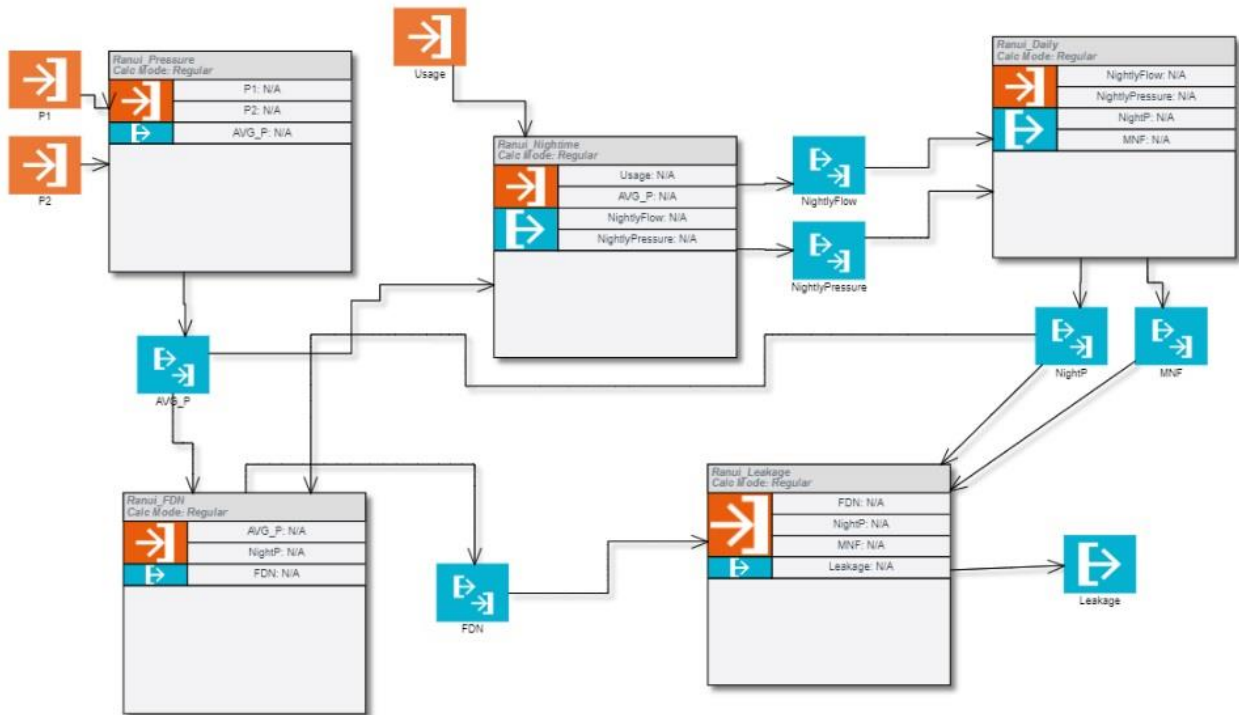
P1

P2

Ranui_Pressure
Calc Mode: Regular

P1: N/A

P2: N/A

AVG_P: N/A

Usage

Ranui_Nightime
Calc Mode: Regular

Usage: N/A

AVG_P: N/A

NightlyFlow: N/A

NightlyPressure: N/A

NightlyFlow

NightlyPressure

Ranui_Daily
Calc Mode: Regular

NightlyFlow: N/A

NightlyPressure: N/A

NightP: N/A

MNF: N/A

AVG_P

NightP

MNF

Ranui_FDN
Calc Mode: Regular

AVG_P: N/A

NightP: N/A

FDN: N/A

FDN

Ranui_Leakage
Calc Mode: Regular

FDN: N/A

NightP: N/A

MNF: N/A

Leakage: N/A

Leakage